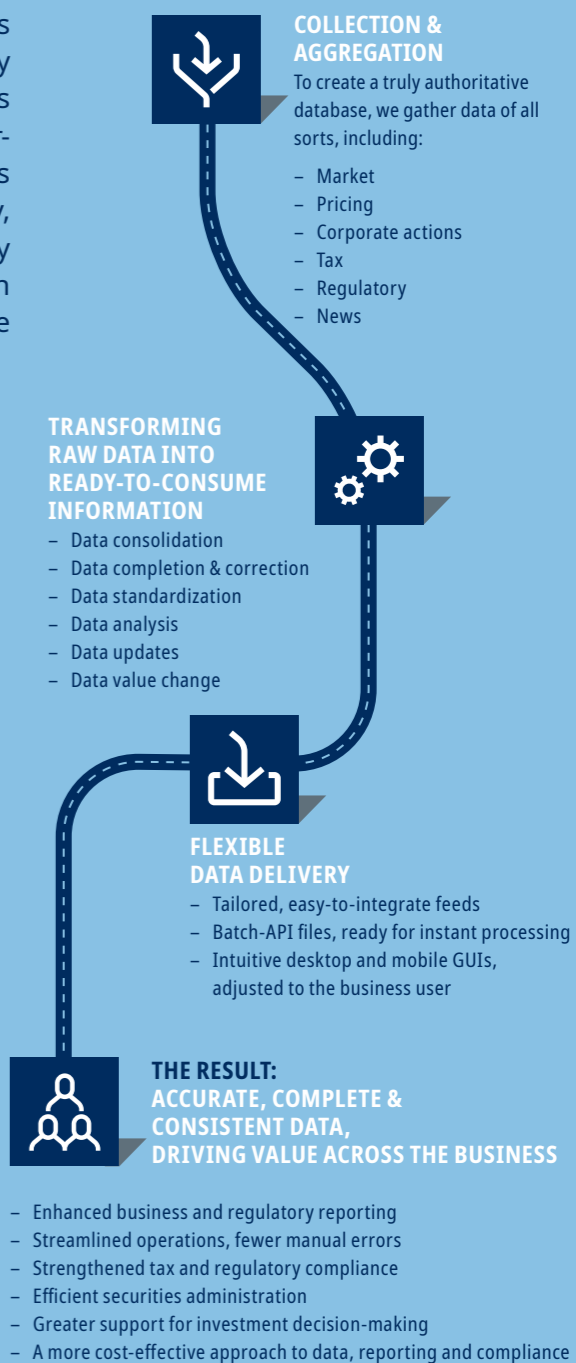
s
y
s
-
s
y,
y
n
e

COLLECTION & AGGREGATION
To create a truly authoritative database, we gather data of all sorts, including:
– Market
– Pricing
– Corporate actions
– Tax
– Regulatory
– News

TRANSFORMING RAW DATA INTO READY-TO-CONSUME INFORMATION
– Data consolidation
– Data completion & correction
– Data standardization
– Data analysis
– Data updates
– Data value change

FLEXIBLE DATA DELIVERY
– Tailored, easy-to-integrate feeds
– Batch-API files, ready for instant processing
– Intuitive desktop and mobile GUIs, adjusted to the business user

THE RESULT:
ACCURATE, COMPLETE & CONSISTENT DATA, DRIVING VALUE ACROSS THE BUSINESS
– Enhanced business and regulatory reporting
– Streamlined operations, fewer manual errors
– Strengthened tax and regulatory compliance
– Efficient securities administration
– Greater support for investment decision-making
– A more cost-effective approach to data, reporting and compliance